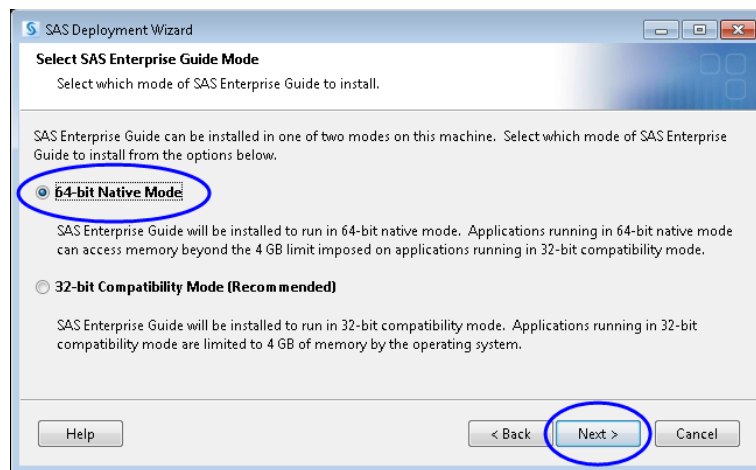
SAS Deployment Wizard

Select SAS Enterprise Guide Mode

Select which mode of SAS Enterprise Guide to install.

SAS Enterprise Guide can be installed in one of two modes on this machine. Select which mode of SAS Enterprise Guide to install from the options below.

64-bit Native Mode

SAS Enterprise Guide will be installed to run in 64-bit native mode. Applications running in 64-bit native mode can access memory beyond the 4 GB limit imposed on applications running in 32-bit compatibility mode.

32-bit Compatibility Mode (Recommended)

SAS Enterprise Guide will be installed to run in 32-bit compatibility mode. Applications running in 32-bit compatibility mode are limited to 4 GB of memory by the operating system.

Help

< Back

Next >

Cancel